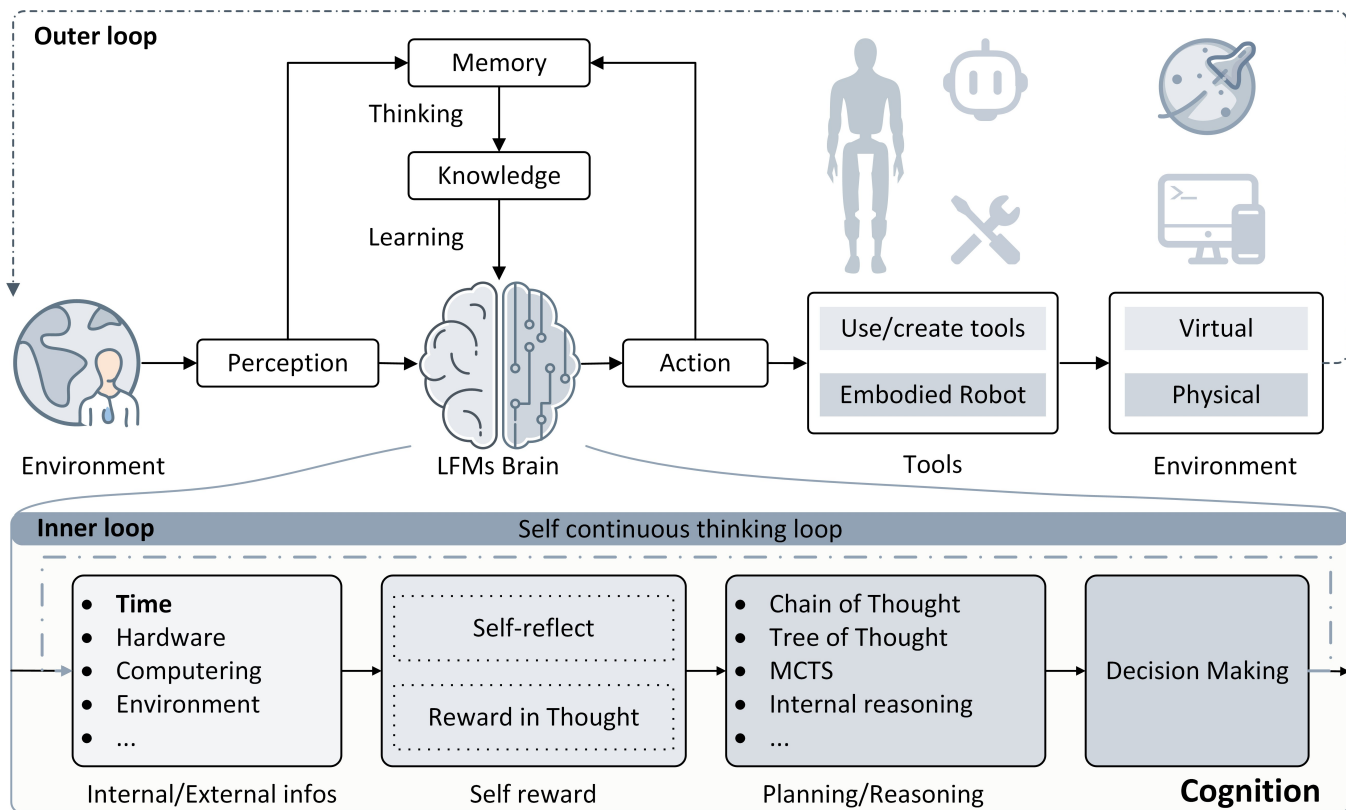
Outer loop

Memory

Thinking

Knowledge

Learning

Environment

Perception

LFMs Brain

Action

Use/create tools

Embodied Robot

Tools

Virtual

Physical

Environment

Inner loop

Self continuous thinking loop

- Time
- Hardware
- Computering
- Environment
- ...

Internal/External infos

Self-reflect

Reward in Thought

Self reward

- Chain of Thought
- Tree of Thought
- MCTS
- Internal reasoning
- ...

Planning/Reasoning

Decision Making

Cognition